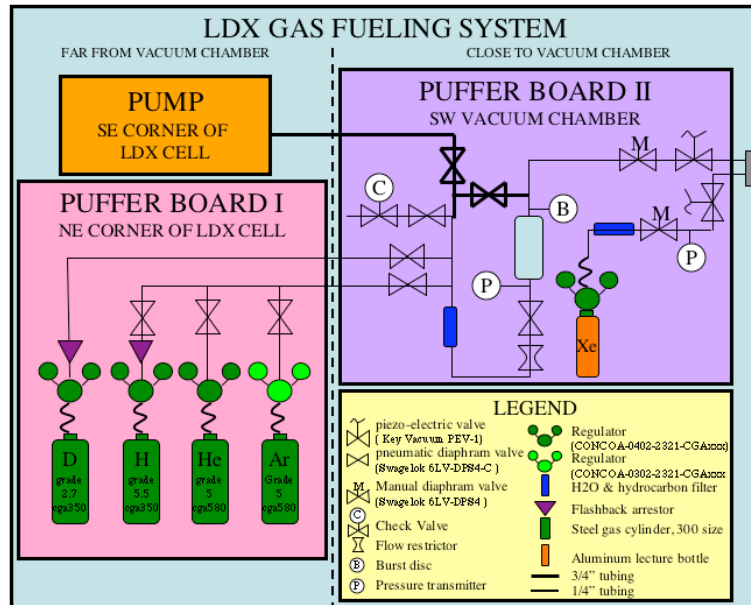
LDX GAS FUELING SYSTEM

FAR FROM VACUUM CHAMBER

CLOSE TO VACUUM CHAMBER

PUMP
SE CORNER OF
LDX CELL

PUFFER BOARD II
SW VACUUM CHAMBER

PUFFER BOARD I
NE CORNER OF LDX CELL

C

M

M

B

P

P

Xe

D
grade
2.7
cga350

H
grade
5.5
cga350

He
grade
5
cga580

Ar
Grade
5
cga580

LEGEND

piezo-electric valve
( Key Vacuum PEV-1)

pneumatic diaphram valve
(Swagelok 6LV-DPS4-C )

Manual diaphram valve
(Swagelok 6LV-DPS4 )

C Check Valve

Flow restrictor

B Burst disc

P Pressure transmitter

Regulator
(CONCOA-0402-2321-CGAxxx)

Regulator
(CONCOA-0302-2321-CGAxxx)

H2O & hydrocarbon filter

Flashback arrestor

Steel gas cylinder, 300 size

Aluminum lecture bottle

3/4" tubing

1/4" tubing